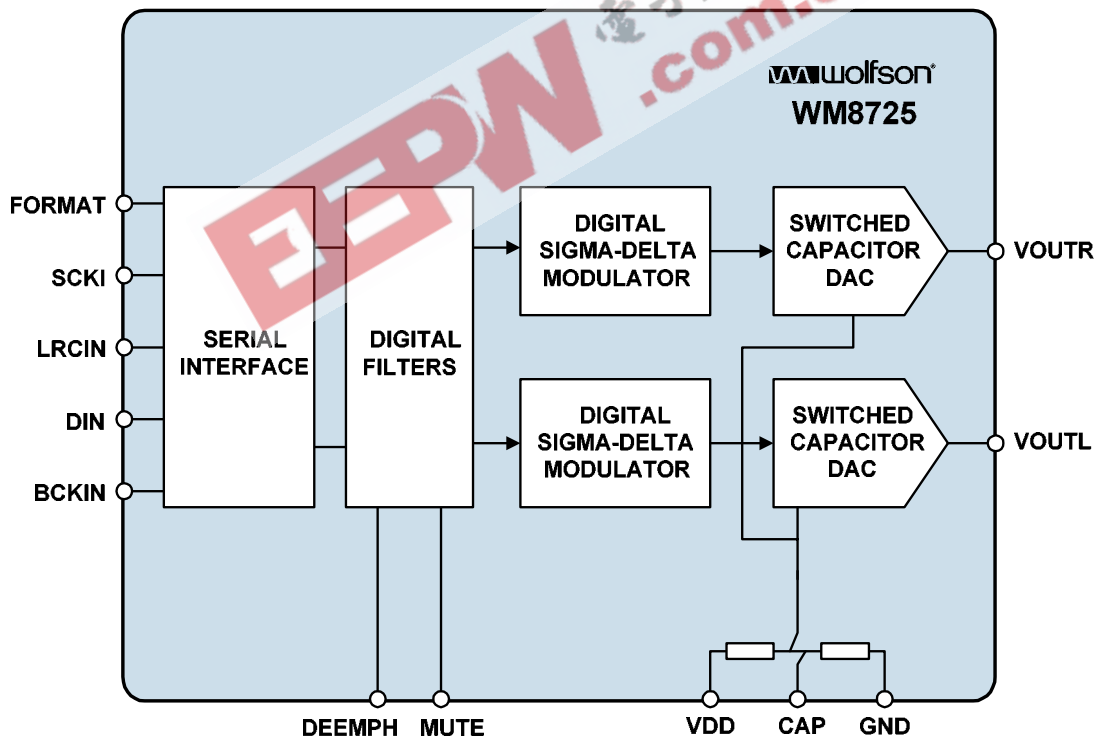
EEPW .com

wolfson
WM8725

FORMAT
SCKI
LRCIN
DIN
BCKIN

SERIAL INTERFACE

DIGITAL FILTERS

DIGITAL SIGMA-DELTA MODULATOR

SWITCHED CAPACITOR DAC

VOUTR

DIGITAL SIGMA-DELTA MODULATOR

SWITCHED CAPACITOR DAC

VOUTL

DEEMPH
MUTE
VDD
CAP
GND